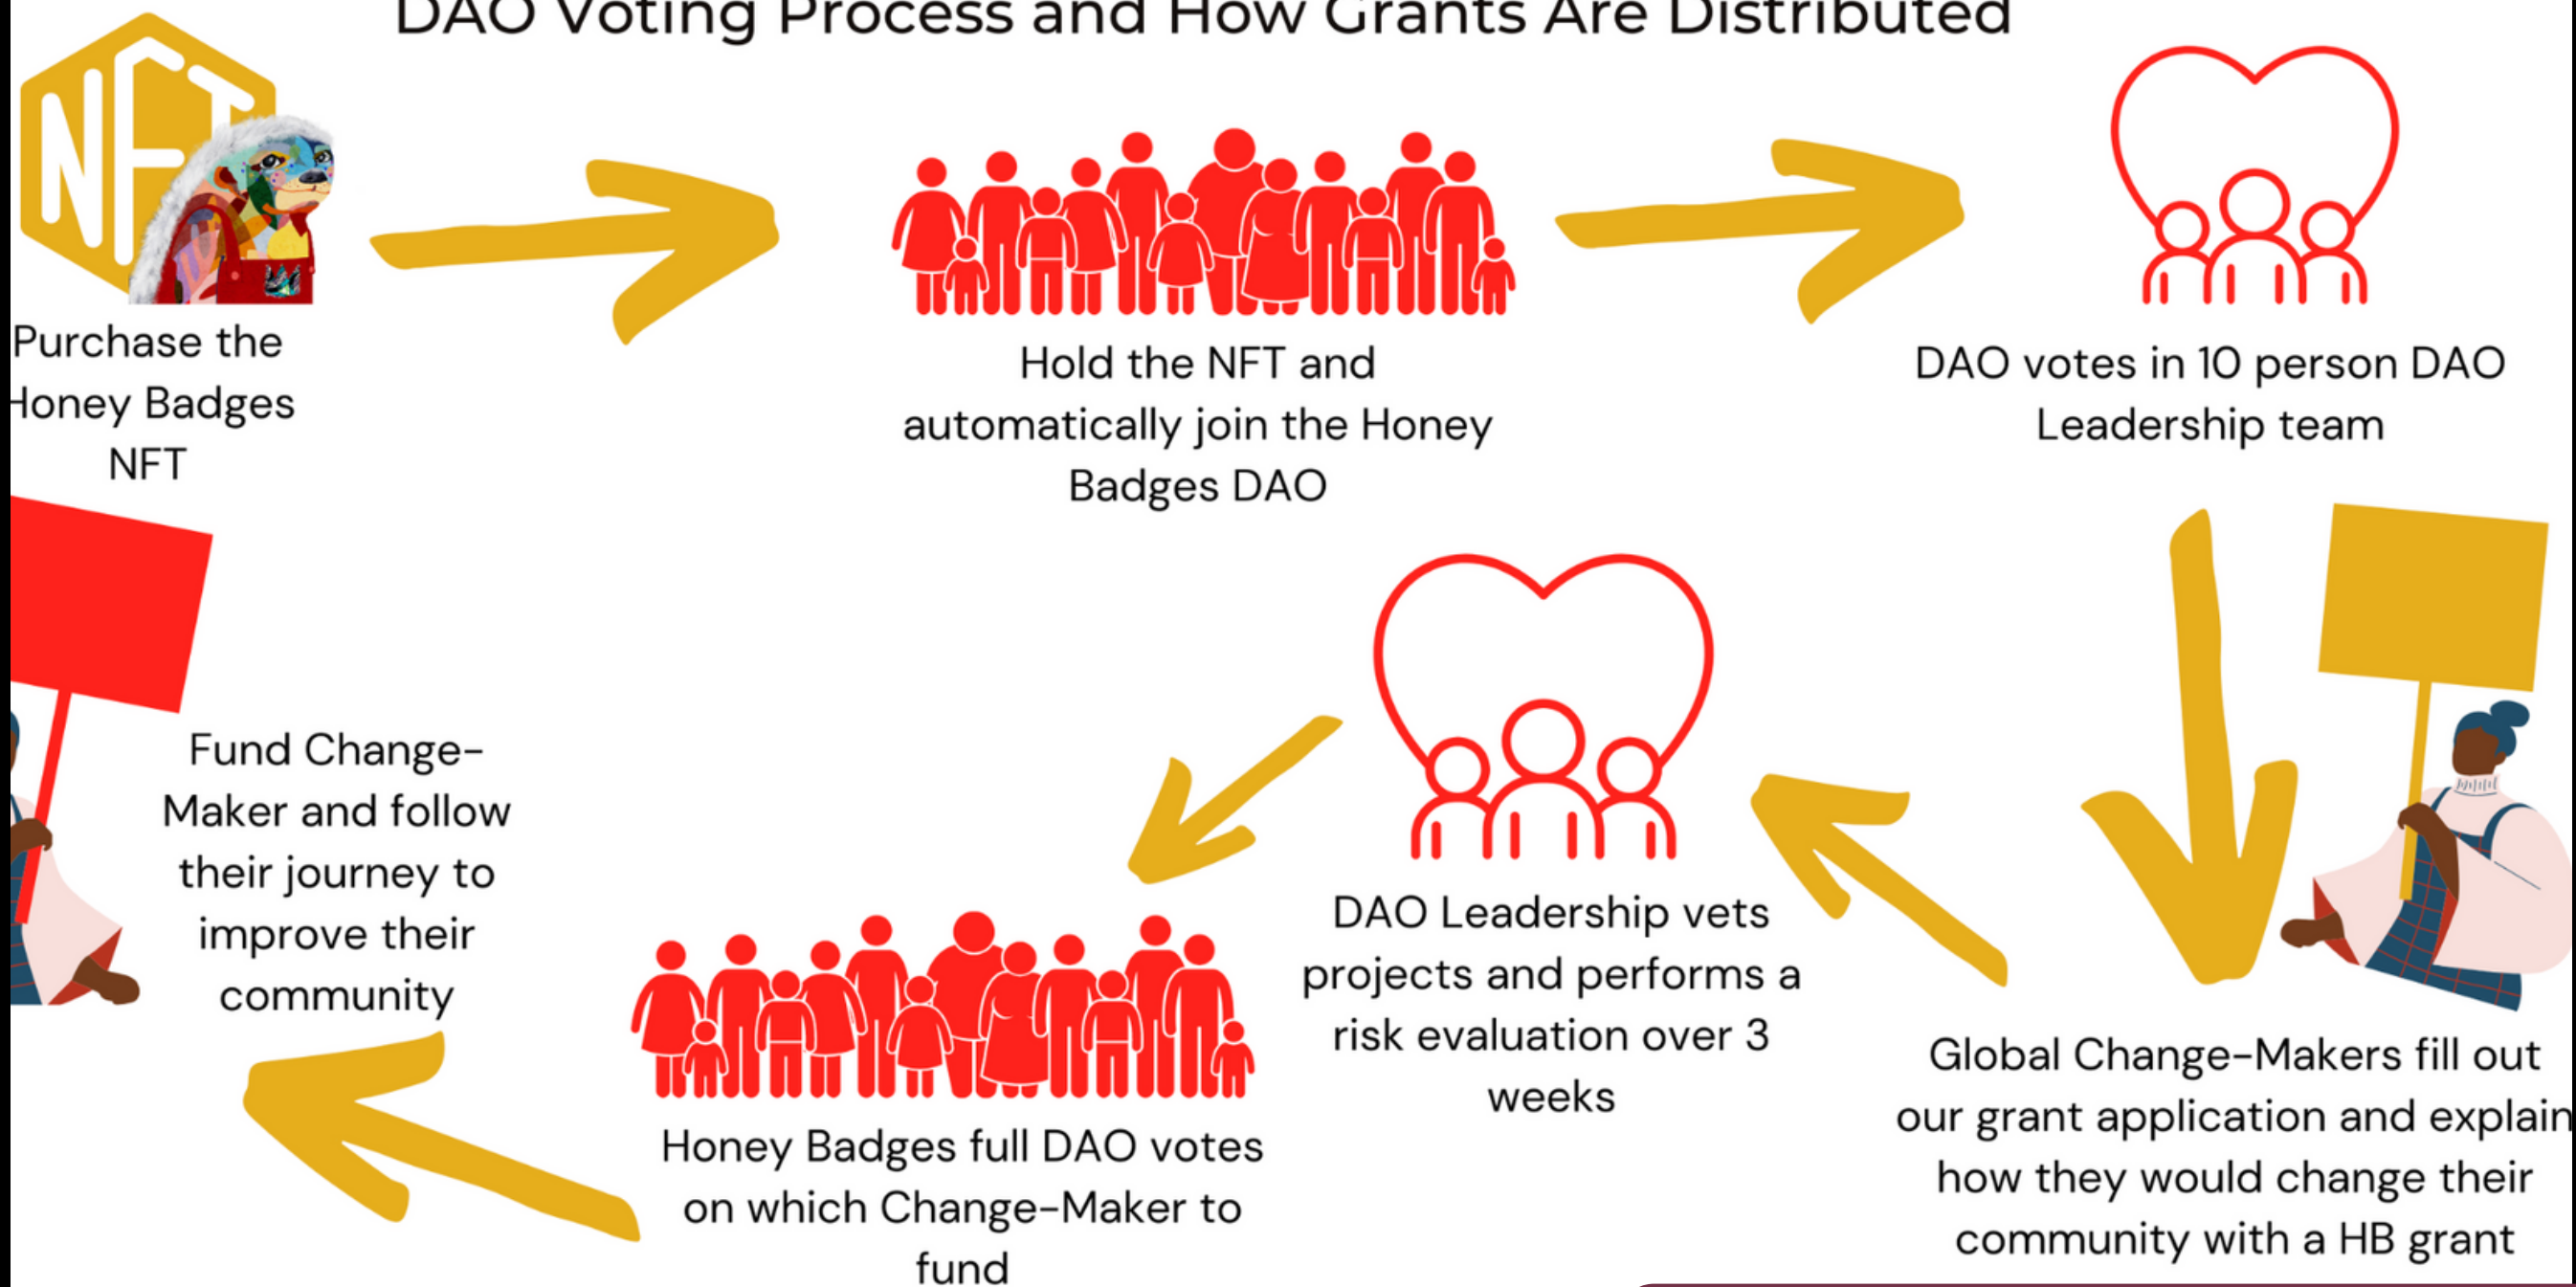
DAO Voting Process and How Grants Are Distributed

NFT

Purchase the Honey Badges NFT

Hold the NFT and automatically join the Honey Badges DAO

DAO votes in 10 person DAO Leadership team

Global Change-Makers fill out our grant application and explain how they would change their community with a HB grant

DAO Leadership vets projects and performs a risk evaluation over 3 weeks

Honey Badges full DAO votes on which Change-Maker to fund

Fund Change-Maker and follow their journey to improve their community